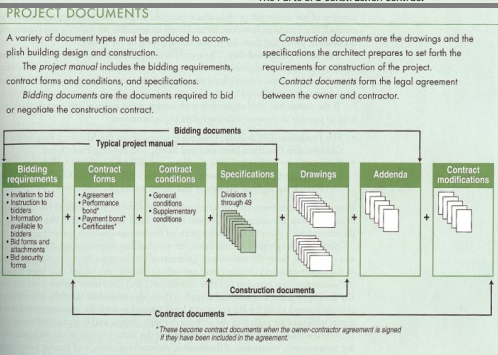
PROJECT DOCUMENTS

A variety of document types must be produced to accomplish building design and construction.

The *project manual* includes the bidding requirements, contract forms and conditions, and specifications.

*Bidding documents* are the documents required to bid or negotiate the construction contract.

*Construction documents* are the drawings and the specifications the architect prepares to set forth the requirements for construction of the project.

*Contract documents* form the legal agreement between the owner and contractor.

Bidding documents

Typical project manual

Bidding requirements
• Invitation to bid
• Instruction to bidders
• Information available to bidders
• Bid forms and attachments
• Bid security forms

Contract forms
• Agreement
• Performance bond*
• Payment bond*
• Certificates*

Contract conditions
• General conditions
• Supplementary conditions

Specifications
Divisions 1 through 49

Drawings

Addenda

Contract modifications

Construction documents

Contract documents

* These become contract documents when the owner-contractor agreement is signed if they have been included in the agreement.